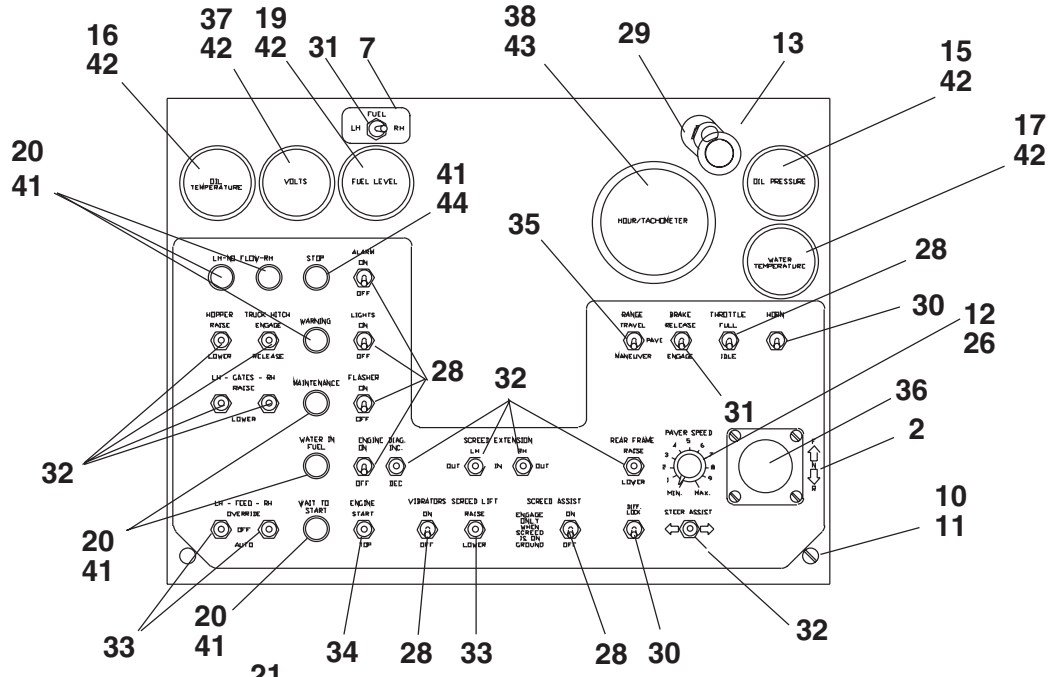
16
42

37
42

19
42

31

7

38
43

29

13

15
42

17
42

20
41

41
44

35

28

30

12
26

36

2

10
11

32

31

32

28

20
41

33

20
41

34

28

33

28

30

32

21

FUEL
LH RH

OIL TEMPERATURE

VOLTS

FUEL LEVEL

HOUR/TACHOMETER

OIL PRESSURE

WATER TEMPERATURE

LH-NO FLOW-RH

STOP

ALARM
ON
OFF

HOPPER
RAISE
LOWER

TRUCK HITCH
ENGAGE
RELEASE

WARNING

LIGHTS
ON
OFF

LH - GATES - RH
RAISE
LOWER

MAINTENANCE

FLASHER
ON
OFF

WATER IN FUEL

ENGINE
ON
OFF

DIAG.
INC.
DEC

SCREED EXTENSION
LH
OUT IN
RH
OUT

RANGE
TRAVEL
PAVE
MANEUVER

BRAKE
RELEASE
ENGAGE

THROTTLE
FULL
IDLE

HORN

REAR FRAME
RAISE
LOWER

PAVER SPEED
1 2 3 4 5 6 7 8 9
MIN. MAX.

F
N
R

LH - FEED - RH
OVERRIDE
OFF
AUTO

WAIT TO START

ENGINE
START
STOP

VIBRATORS
ON
OFF

SCREED LIFT
RAISE
LOWER

SCREED ASSIST
ENGAGE ONLY WHEN SCREED IS ON GROUND
ON
OFF

DIFF. LOCK

STEER ASSIST